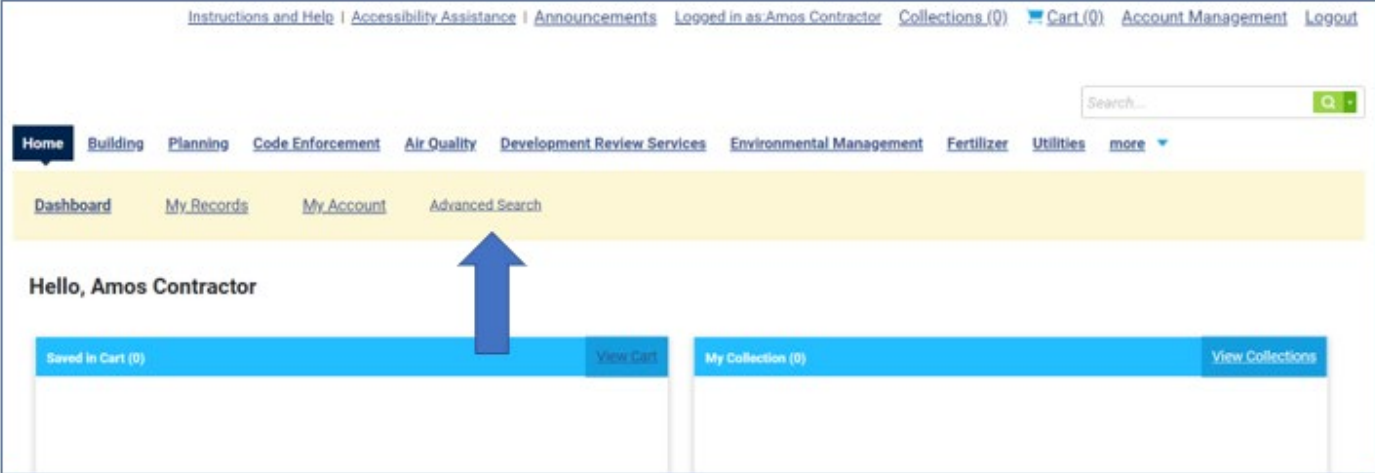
Instructions and Help | Accessibility Assistance | Announcements Logged in as:Amos Contractor Collections (0) Cart (0) Account Management Logout

Search...

Home Building Planning Code Enforcement Air Quality Development Review Services Environmental Management Fertilizer Utilities more

Dashboard My Records My Account Advanced Search

Hello, Amos Contractor

Saved in Cart (0) View Cart

My Collection (0) View Collections